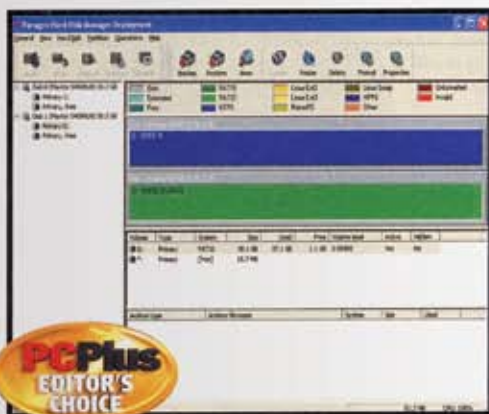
Paragon Hard Disk Manager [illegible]

General View Hard Disk Partition Operations Help

Backup Restore Move Resize Delete Format Properties

Ext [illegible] FAT32 Linux Ext3 Linux Swap Unformatted
Extended FAT32 Linux Ext2 HPFS Invalid
Free NTFS ReiserFS Other

PCPlus
EDITOR'S
CHOICE